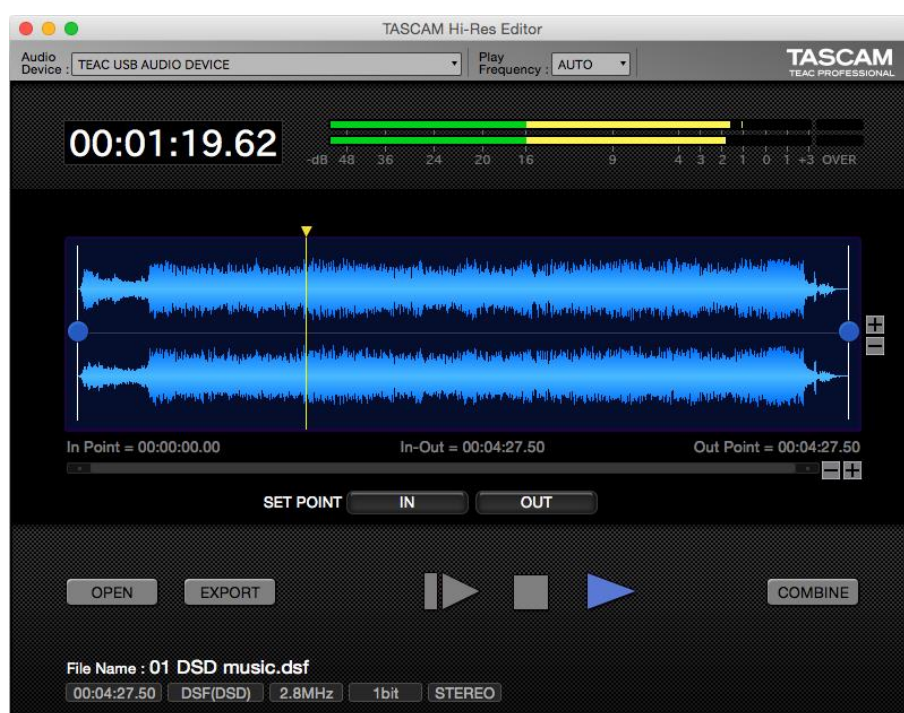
TASCAM Hi-Res Editor

Audio Device : TEAC USB AUDIO DEVICE

Play Frequency : AUTO

TASCAM
TEAC PROFESSIONAL

00:01:19.62

-dB 48 36 24 20 16 9 4 3 2 1 0 1 +3 OVER

In Point = 00:00:00.00
In-Out = 00:04:27.50
Out Point = 00:04:27.50

SET POINT IN OUT

OPEN EXPORT COMBINE

File Name : 01 DSD music.dsf

00:04:27.50 DSF(DSD) 2.8MHz 1bit STEREO